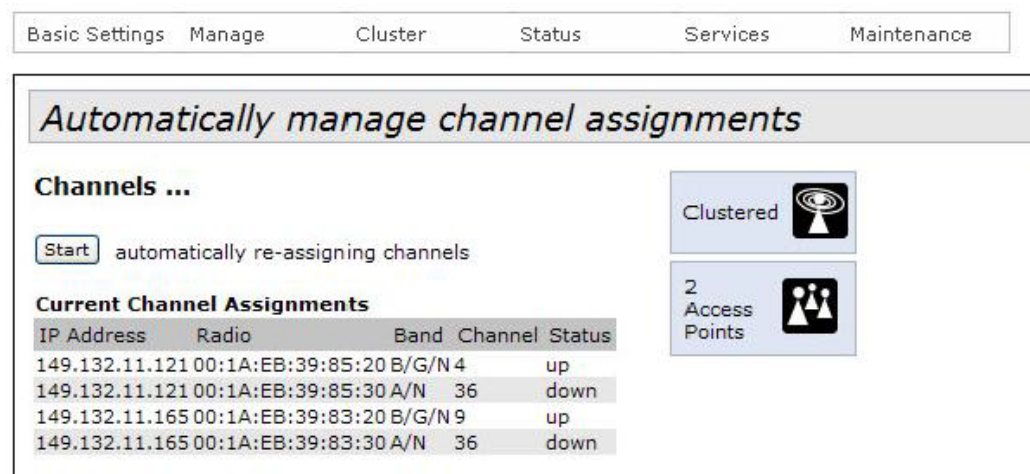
Basic Settings Manage Cluster Status Services Maintenance

Automatically manage channel assignments

Channels ...

Start automatically re-assigning channels

Current Channel Assignments

| IP Address | Radio | Band | Channel | Status |
|---|---|---|---|---|
| 149.132.11.121 | 00:1A:EB:39:85:20 | B/G/N | 4 | up |
| 149.132.11.121 | 00:1A:EB:39:85:30 | A/N | 36 | down |
| 149.132.11.165 | 00:1A:EB:39:83:20 | B/G/N | 9 | up |
| 149.132.11.165 | 00:1A:EB:39:83:30 | A/N | 36 | down |

Clustered

2 Access Points